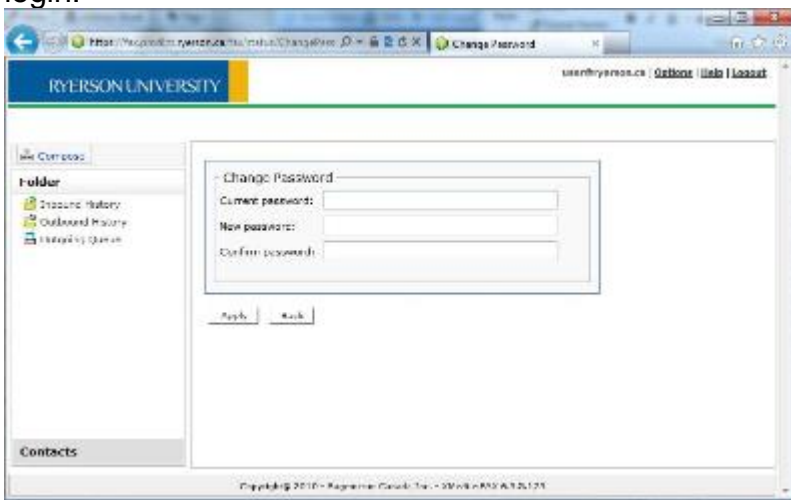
login.

https://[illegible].ryerson.ca/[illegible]/ChangePass

Change Password

RYERSON UNIVERSITY

user@ryerson.ca | Options | Help | Logout

Compose

Folder

Inbound History

Outbound History

Outgoing Queue

Change Password

Current password:

New password:

Confirm password:

Apply

Back

Contacts

Copyright © 2010 - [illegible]